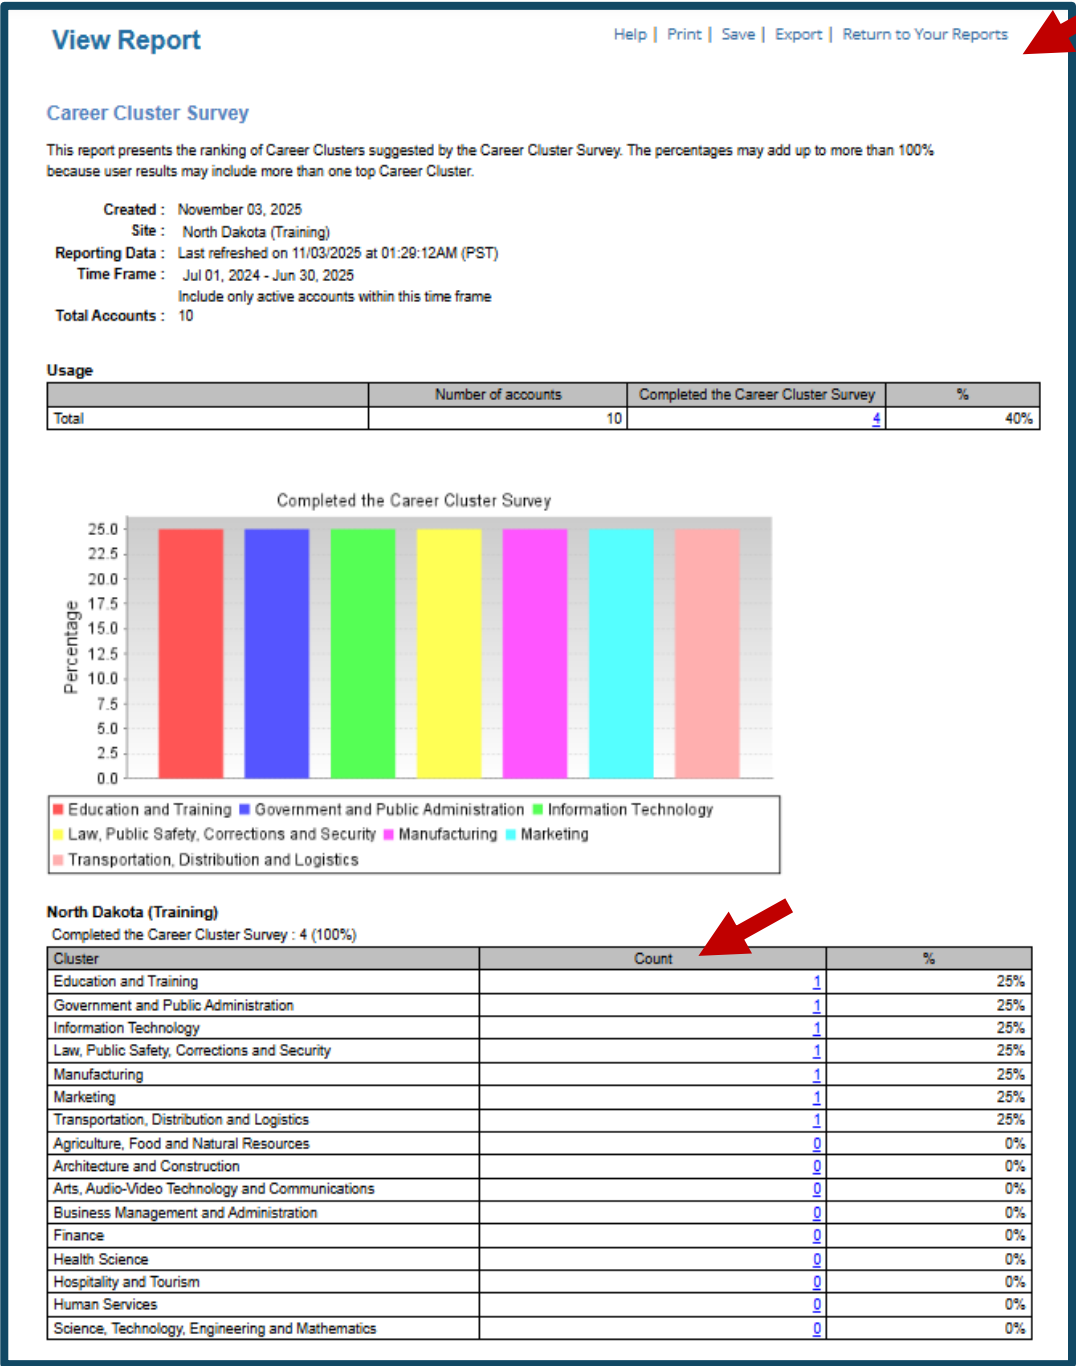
View Report

Help | Print | Save | Export | Return to Your Reports

Career Cluster Survey

This report presents the ranking of Career Clusters suggested by the Career Cluster Survey. The percentages may add up to more than 100% because user results may include more than one top Career Cluster.

Created : November 03, 2025
Site : North Dakota (Training)
Reporting Data : Last refreshed on 11/03/2025 at 01:29:12AM (PST)
Time Frame : Jul 01, 2024 - Jun 30, 2025
Include only active accounts within this time frame
Total Accounts : 10

Usage

| | Number of accounts | Completed the Career Cluster Survey | % |
|---|---|---|---|
| Total | 10 | 4 | 40% |

Completed the Career Cluster Survey

Percentage

25.0
22.5
20.0
17.5
15.0
12.5
10.0
7.5
5.0
2.5
0.0

Education and Training Government and Public Administration Information Technology Law, Public Safety, Corrections and Security Manufacturing Marketing Transportation, Distribution and Logistics

North Dakota (Training)
Completed the Career Cluster Survey : 4 (100%)

| Cluster | Count | % |
|---|---|---|
| Education and Training | 1 | 25% |
| Government and Public Administration | 1 | 25% |
| Information Technology | 1 | 25% |
| Law, Public Safety, Corrections and Security | 1 | 25% |
| Manufacturing | 1 | 25% |
| Marketing | 1 | 25% |
| Transportation, Distribution and Logistics | 1 | 25% |
| Agriculture, Food and Natural Resources | 0 | 0% |
| Architecture and Construction | 0 | 0% |
| Arts, Audio-Video Technology and Communications | 0 | 0% |
| Business Management and Administration | 0 | 0% |
| Finance | 0 | 0% |
| Health Science | 0 | 0% |
| Hospitality and Tourism | 0 | 0% |
| Human Services | 0 | 0% |
| Science, Technology, Engineering and Mathematics | 0 | 0% |